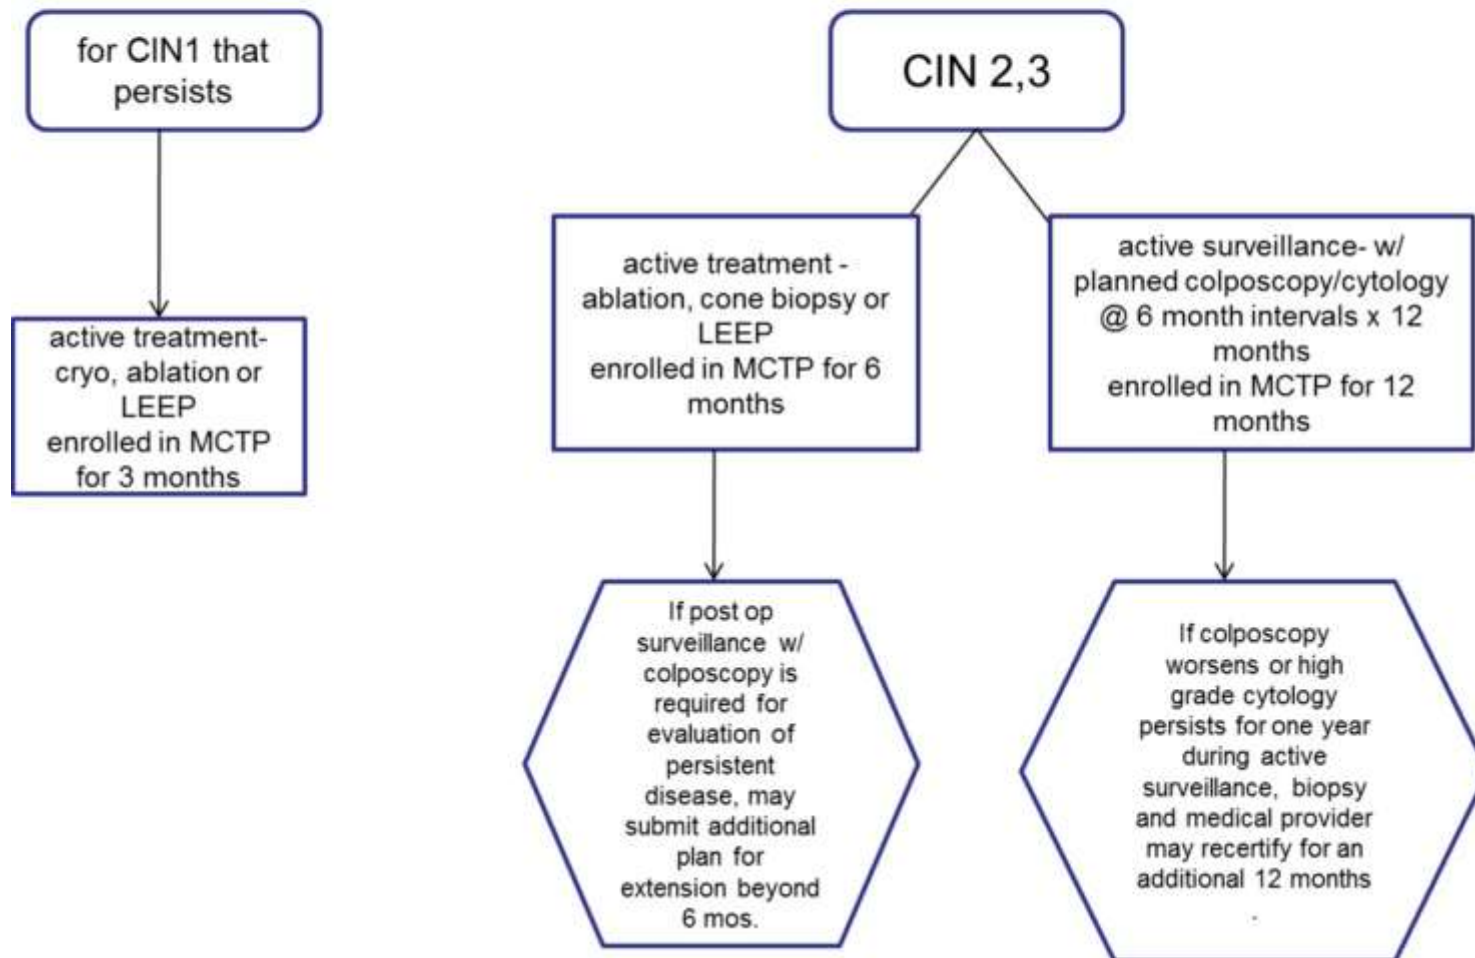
for CIN1 that persists

active treatment- cryo, ablation or LEEP
enrolled in MCTP for 3 months

CIN 2,3

active treatment - ablation, cone biopsy or LEEP
enrolled in MCTP for 6 months

active surveillance- w/ planned colposcopy/cytology @ 6 month intervals x 12 months
enrolled in MCTP for 12 months

If post op surveillance w/ colposcopy is required for evaluation of persistent disease, may submit additional plan for extension beyond 6 mos.

If colposcopy worsens or high grade cytology persists for one year during active surveillance, biopsy and medical provider may recertify for an additional 12 months
.